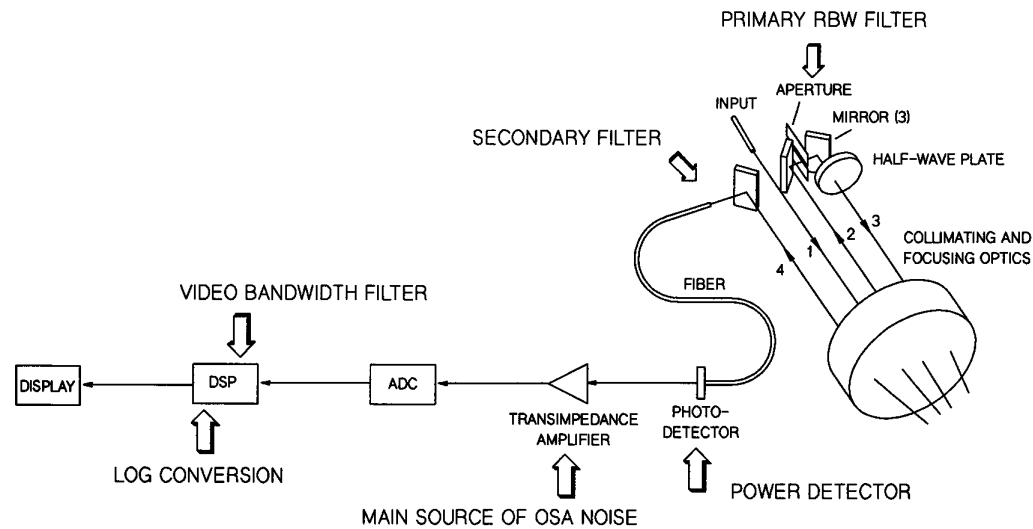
PRIMARY RBW FILTER

APERTURE

INPUT

MIRROR (3)

SECONDARY FILTER

HALF-WAVE PLATE

3

2

1

4

COLLIMATING AND FOCUSING OPTICS

FIBER

VIDEO BANDWIDTH FILTER

DISPLAY

DSP

ADC

TRANSIMPEDANCE AMPLIFIER

PHOTO-DETECTOR

LOG CONVERSION

POWER DETECTOR

MAIN SOURCE OF OSA NOISE